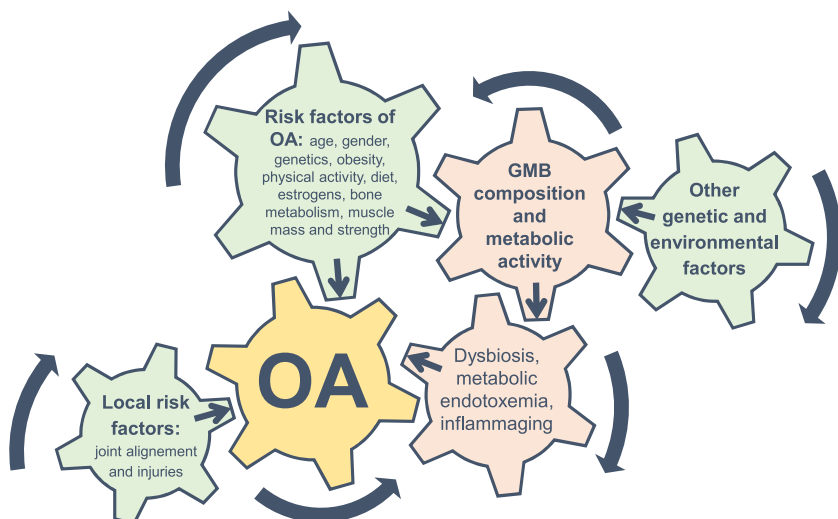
Risk factors of OA: age, gender, genetics, obesity, physical activity, diet, estrogens, bone metabolism, muscle mass and strength

GMB composition and metabolic activity

Other genetic and environmental factors

OA

Dysbiosis, metabolic endotoxemia, inflammaging

Local risk factors: joint alignement and injuries